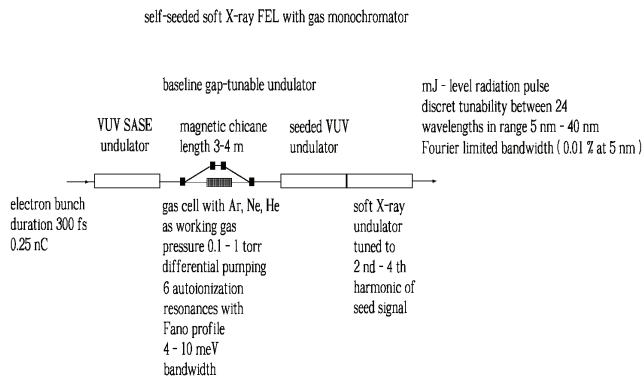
self-seeded soft X-ray FEL with gas monochromator

baseline gap-tunable undulator

mJ - level radiation pulse
discret tunability between 24
wavelengths in range 5 nm - 40 nm
Fourier limited bandwidth ( 0.01 % at 5 nm )

VUV SASE
undulator

magnetic chicane
length 3-4 m

seeded VUV
undulator

electron bunch
duration 300 fs
0.25 nC

gas cell with Ar, Ne, He
as working gas
pressure 0.1 - 1 torr
differential pumping
6 autoionization
resonances with
Fano profile
4 - 10 meV
bandwidth

soft X-ray
undulator
tuned to
2 nd - 4 th
harmonic of
seed signal